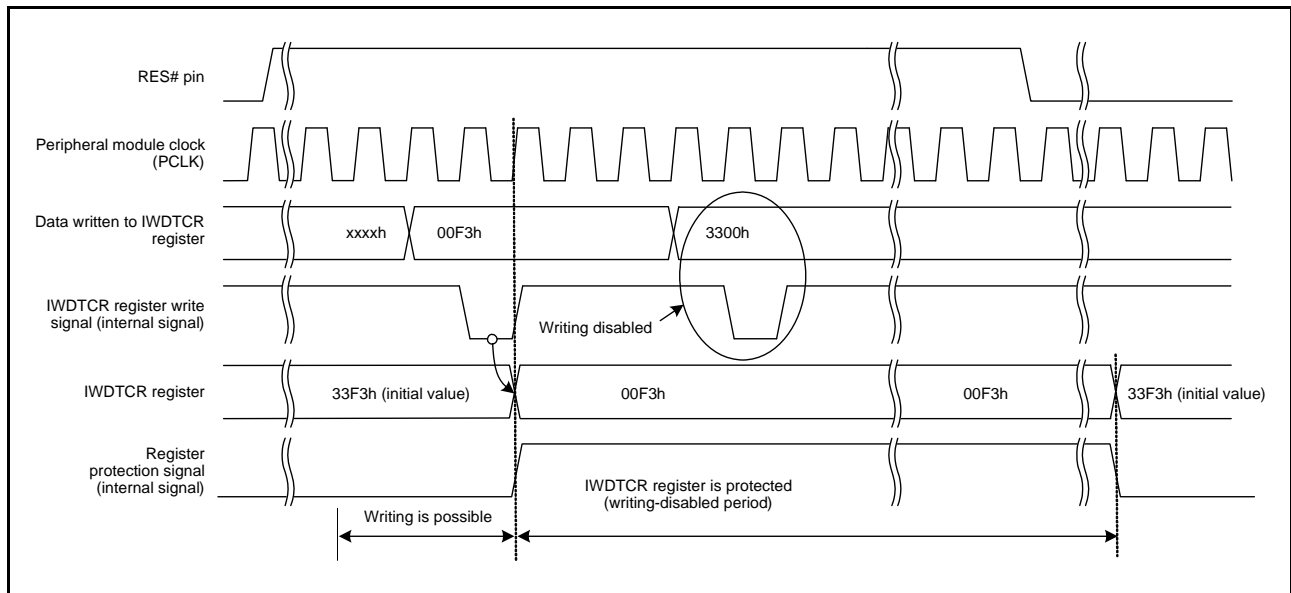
RES# pin

Peripheral module clock (PCLK)

Data written to IWDTCR register

xxxxh

00F3h

3300h

IWDTCR register write signal (internal signal)

Writing disabled

IWDTCR register

33F3h (initial value)

00F3h

00F3h

33F3h (initial value)

Register protection signal (internal signal)

IWDTCR register is protected (writing-disabled period)

Writing is possible